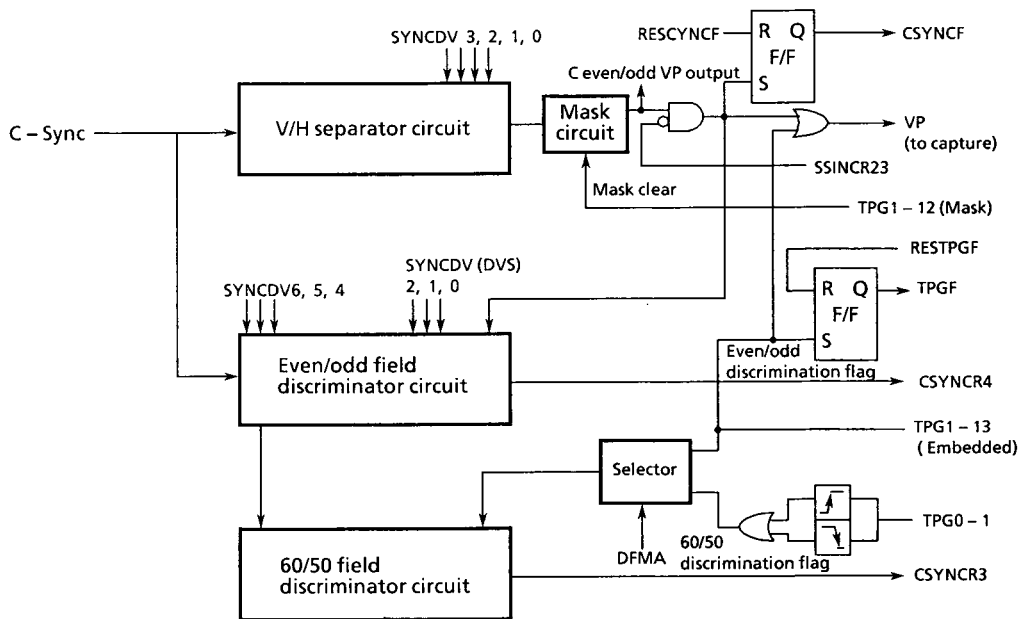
SYNCDV 3, 2, 1, 0

RESCYNCF

R Q
F/F
S

CSYNCF

C even/odd VP output

C – Sync

V/H separator circuit

Mask circuit

VP
(to capture)

SSINCR23

Mask clear

TPG1 – 12 (Mask)

RESTPGF

SYNCDV (DVS)
2, 1, 0

SYNCDV6, 5, 4

R Q
F/F
S

TPGF

Even/odd field discriminator circuit

Even/odd discrimination flag

CSYNCR4

TPG1 – 13
( Embedded)

Selector

TPG0 – 1

DFMA

60/50 discrimination flag

60/50 field discriminator circuit

CSYNCR3